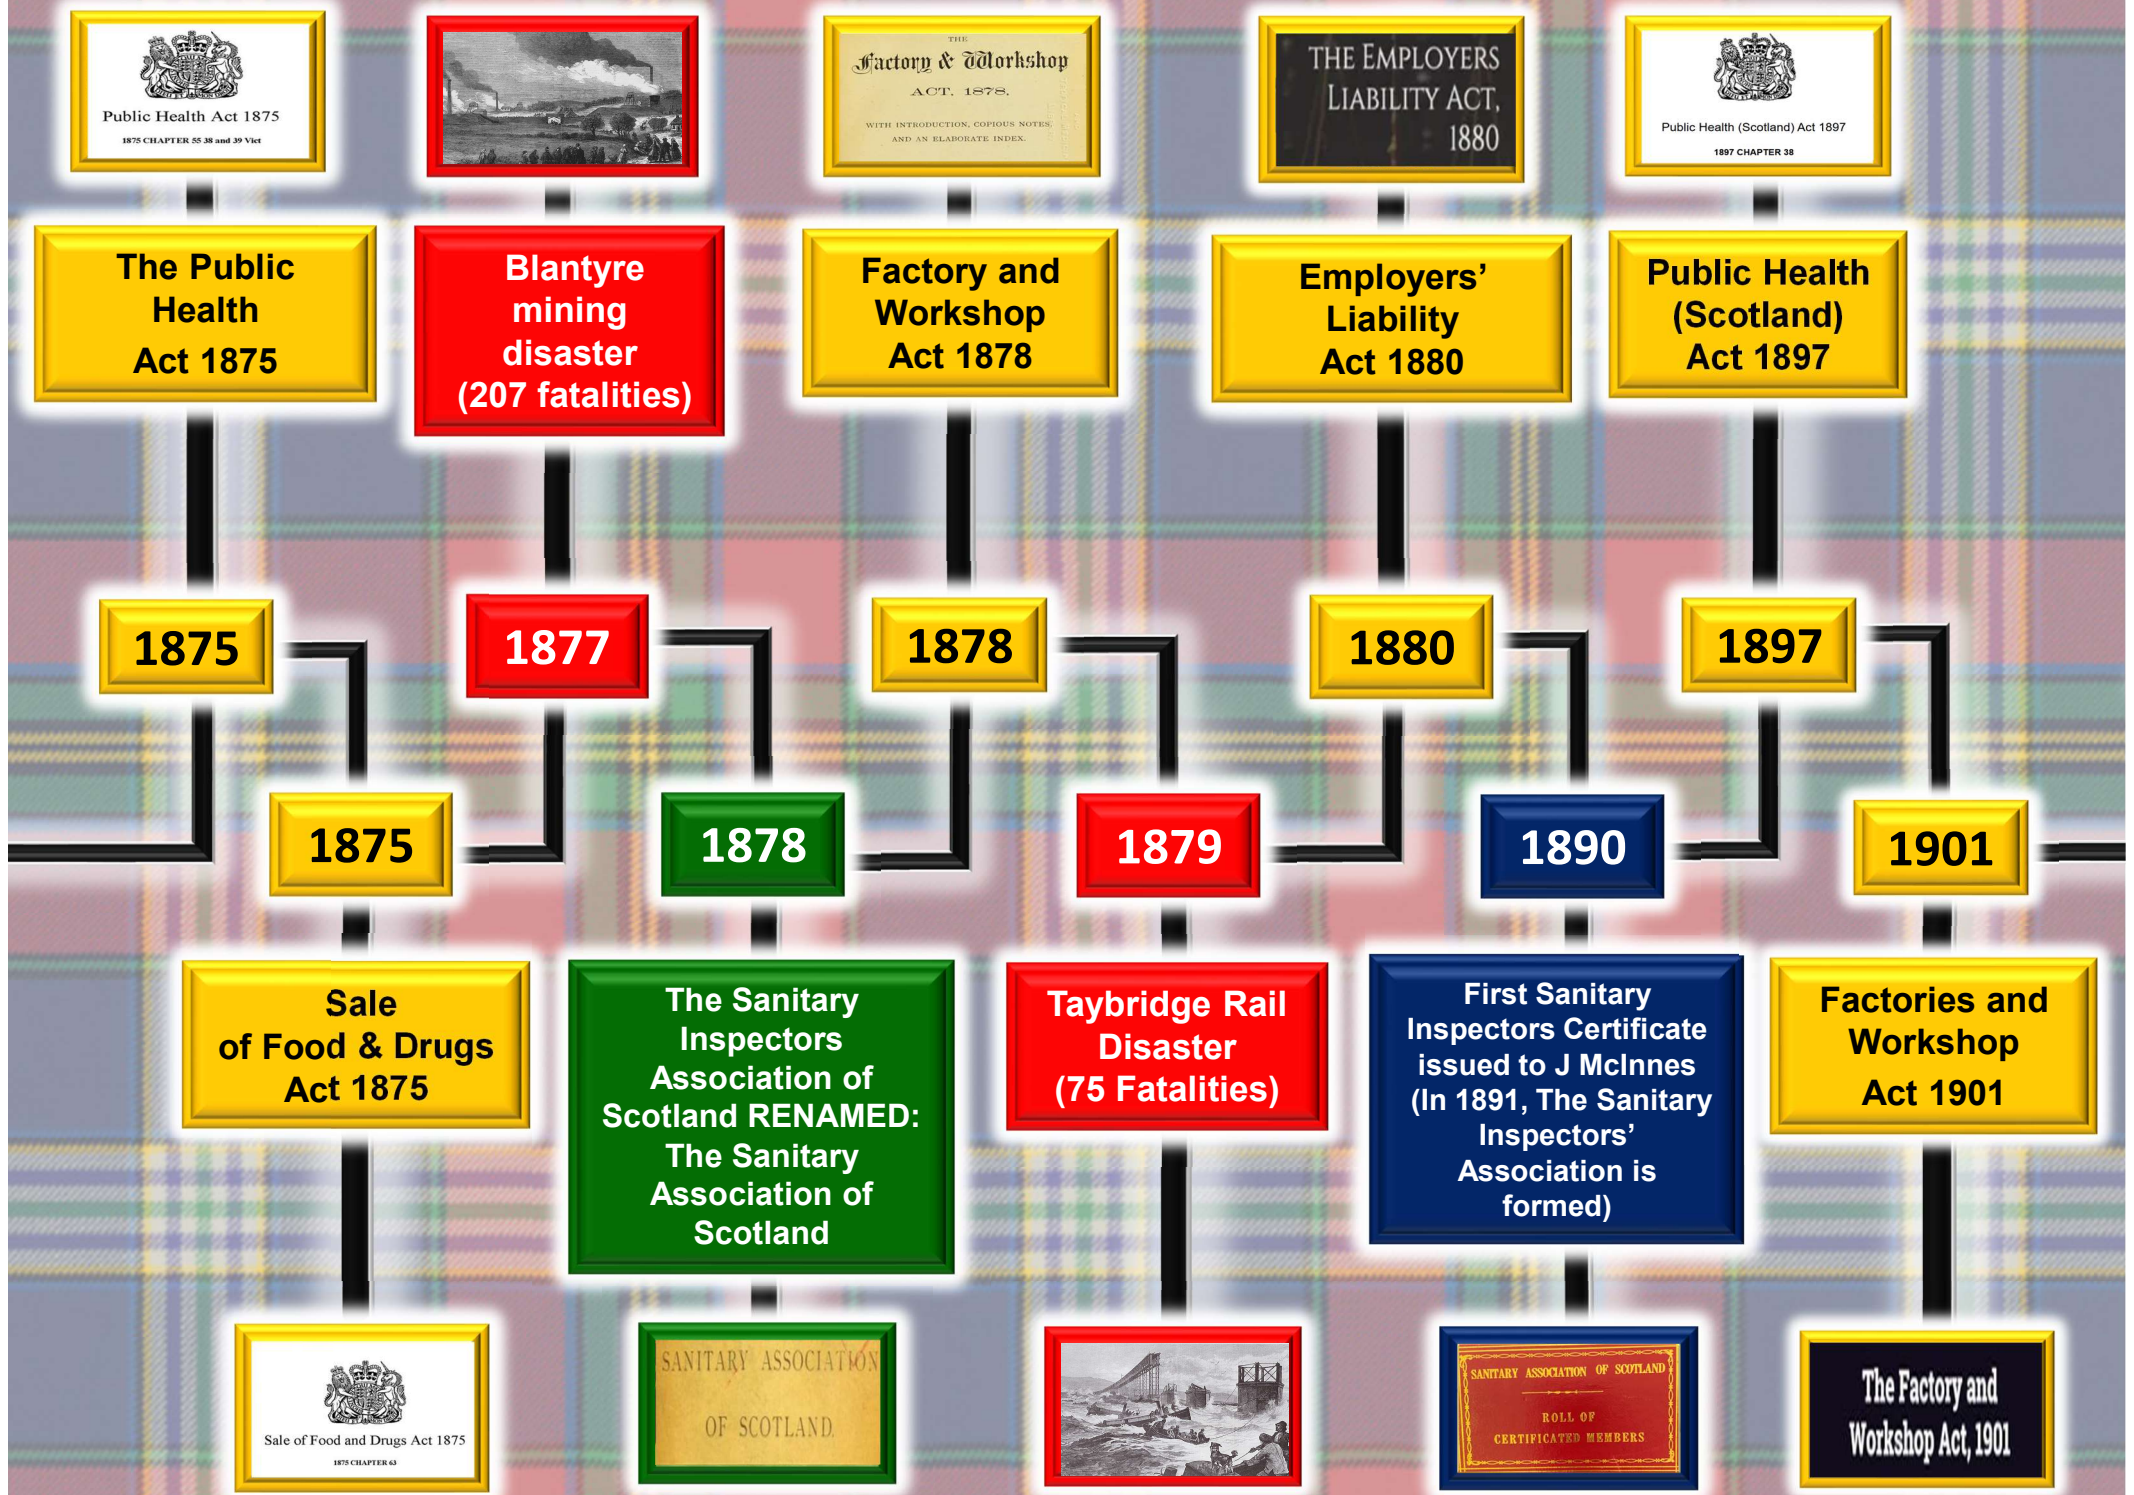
Public Health Act 1875
1875 CHAPTER 55 38 and 39 Vict

THE Factory & Workshop ACT, 1878, WITH INTRODUCTION, COPIOUS NOTES, AND AN ELABORATE INDEX.

THE EMPLOYERS LIABILITY ACT, 1880

Public Health (Scotland) Act 1897
1897 CHAPTER 38

The Public Health Act 1875

Blantyre mining disaster (207 fatalities)

Factory and Workshop Act 1878

Employers' Liability Act 1880

Public Health (Scotland) Act 1897

1875

1877

1878

1880

1897

1875

1878

1879

1890

1901

Sale of Food & Drugs Act 1875

The Sanitary Inspectors Association of Scotland RENAMED: The Sanitary Association of Scotland

Taybridge Rail Disaster (75 Fatalities)

First Sanitary Inspectors Certificate issued to J McInnes (In 1891, The Sanitary Inspectors' Association is formed)

Factories and Workshop Act 1901

Sale of Food and Drugs Act 1875
1875 CHAPTER 63

SANITARY ASSOCIATION OF SCOTLAND

SANITARY ASSOCIATION OF SCOTLAND
ROLL OF CERTIFICATED MEMBERS

The Factory and Workshop Act, 1901